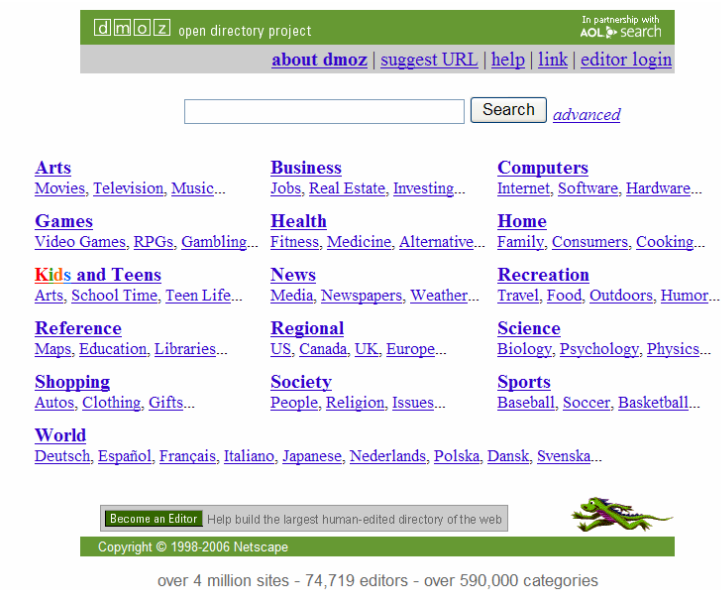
dmoz open directory project

In partnership with AOL search

about dmoz | suggest URL | help | link | editor login

Search advanced

Arts
Movies, Television, Music...

Business
Jobs, Real Estate, Investing...

Computers
Internet, Software, Hardware...

Games
Video Games, RPGs, Gambling...

Health
Fitness, Medicine, Alternative...

Home
Family, Consumers, Cooking...

Kids and Teens
Arts, School Time, Teen Life...

News
Media, Newspapers, Weather...

Recreation
Travel, Food, Outdoors, Humor...

Reference
Maps, Education, Libraries...

Regional
US, Canada, UK, Europe...

Science
Biology, Psychology, Physics...

Shopping
Autos, Clothing, Gifts...

Society
People, Religion, Issues...

Sports
Baseball, Soccer, Basketball...

World
Deutsch, Español, Français, Italiano, Japanese, Nederlands, Polska, Dansk, Svenska...

Become an Editor Help build the largest human-edited directory of the web

Copyright © 1998-2006 Netscape

over 4 million sites - 74,719 editors - over 590,000 categories